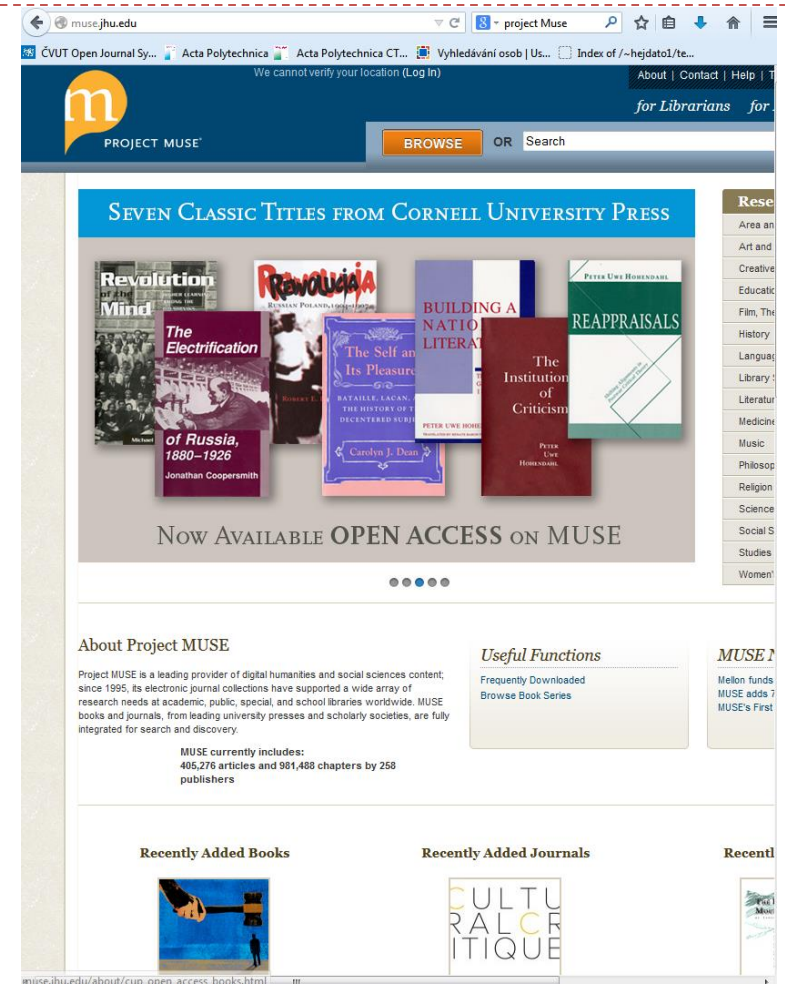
muse.jhu.edu

project Muse

ČVUT Open Journal Sy... Acta Polytechnica Acta Polytechnica CT... Vyhledávání osob | Us... Index of /~hejdato1/te...

We cannot verify your location (Log In)

About | Contact | Help | T

for Librarians for

m

PROJECT MUSE®

BROWSE OR Search

SEVEN CLASSIC TITLES FROM CORNELL UNIVERSITY PRESS

Revolution of the Mind

Michael

Revolucija

RUSSIAN POLAND,

ROBERT E.

The Electrification of Russia, 1880–1926

Jonathan Coopersmith

The Self and Its Pleasures

BATAILLE, LACAN, AND THE HISTORY OF THE DECENTERED SUBJECT

Carolyn J. Dean

BUILDING A NATIONAL LITERATURE

PETER UWE HOHENDAHL

The Institution of Criticism

PETER UWE HOHENDAHL

PETER UWE HOHENDAHL

REAPPRAISALS

NOW AVAILABLE OPEN ACCESS ON MUSE

Rese

Area an

Art and

Creative

Educatic

Film, The

History

Languag

Library

Literatur

Medicine

Music

Philosop

Religion

Science

Social S

Studies

Women'

About Project MUSE

Project MUSE is a leading provider of digital humanities and social sciences content; since 1995, its electronic journal collections have supported a wide array of research needs at academic, public, special, and school libraries worldwide. MUSE books and journals, from leading university presses and scholarly societies, are fully integrated for search and discovery.

MUSE currently includes:
405,276 articles and 981,488 chapters by 258 publishers

Useful Functions

Frequently Downloaded
Browse Book Series

MUSE N

Mellon funds
MUSE adds 7
MUSE's First

Recently Added Books

Recently Added Journals

Recentl

CULTU
RALCR
ITIQUE

muse.jhu.edu/about/cup_open_access_books.html